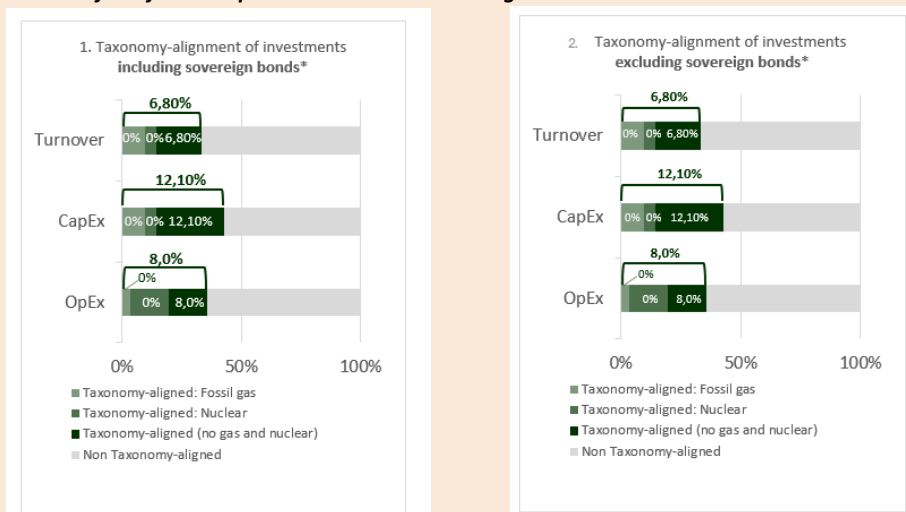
1. Taxonomy-alignment of investments **including sovereign bonds***

6,80%

Turnover 0% 0% 6,80%

12,10%

CapEx 0% 0% 12,10%

8,0%

0%

OpEx 0% 8,0%

0% 50% 100%

Taxonomy-aligned: Fossil gas
Taxonomy-aligned: Nuclear
Taxonomy-aligned (no gas and nuclear)
Non Taxonomy-aligned

2. Taxonomy-alignment of investments **excluding sovereign bonds***

6,80%

Turnover 0% 0% 6,80%

12,10%

CapEx 0% 0% 12,10%

8,0%

0%

OpEx 0% 8,0%

0% 50% 100%

Taxonomy-aligned: Fossil gas
Taxonomy-aligned: Nuclear
Taxonomy-aligned (no gas and nuclear)
Non Taxonomy-aligned